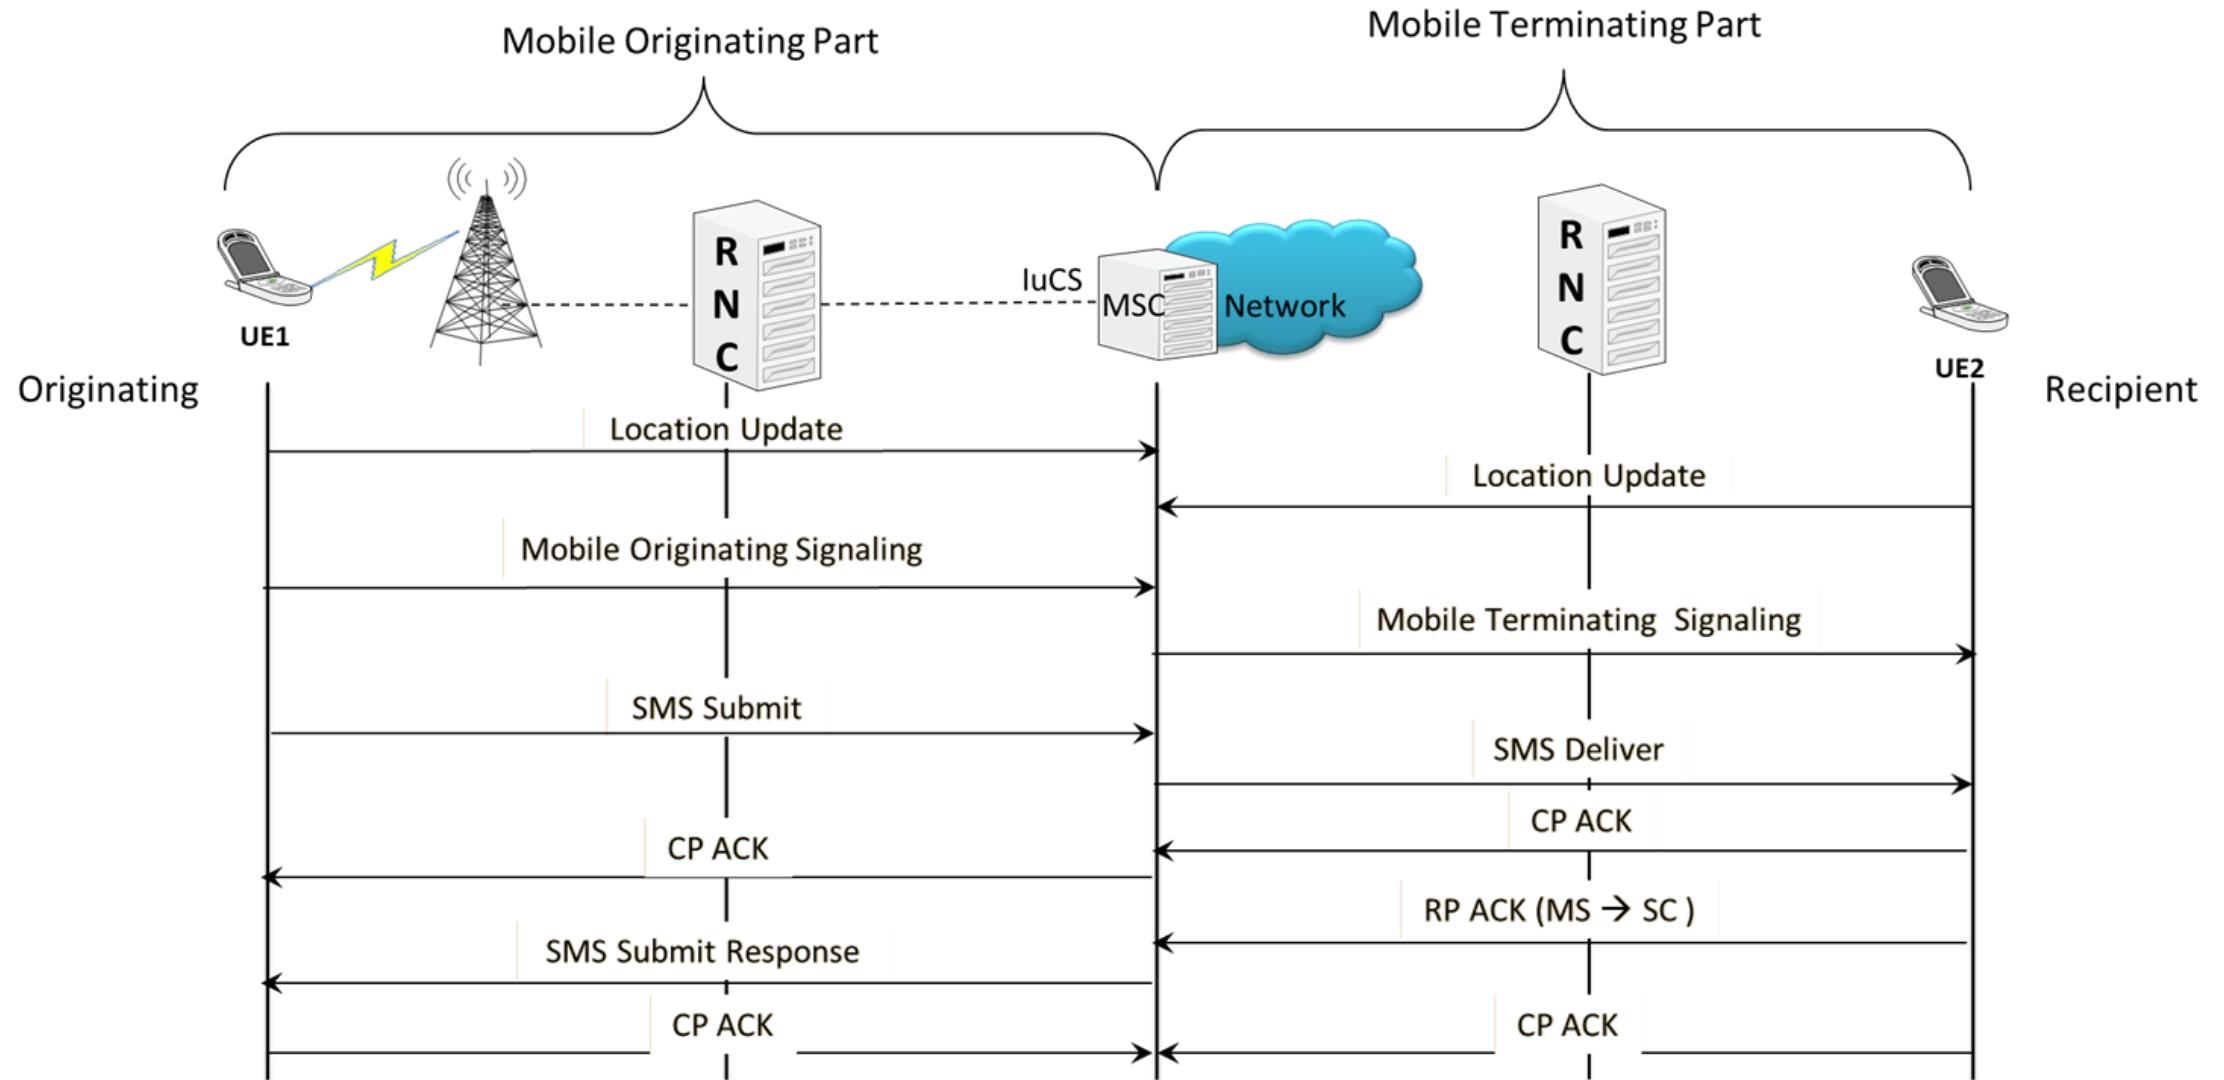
Mobile Originating Part

Mobile Terminating Part

UE1

R N C

IuCS

MSC

Network

R N C

UE2

Originating

Recipient

Location Update

Location Update

Mobile Originating Signaling

Mobile Terminating Signaling

SMS Submit

SMS Deliver

CP ACK

CP ACK

RP ACK (MS → SC )

SMS Submit Response

CP ACK

CP ACK